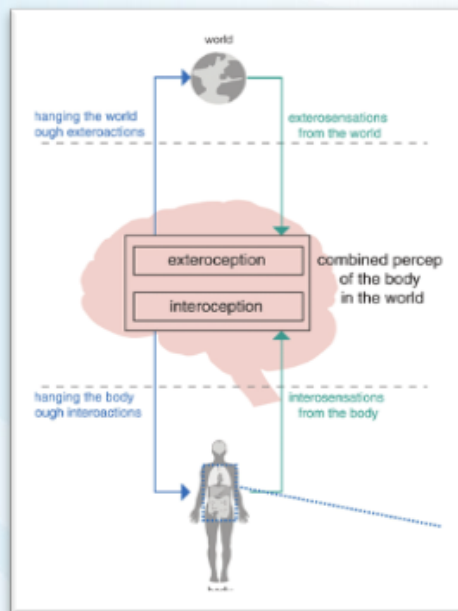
world

hanging the world ough exteroactions

exterosensations from the world

exteroception

interoception

combined percep of the body in the world

hanging the body ough interoactions

interosensations from the body

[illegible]